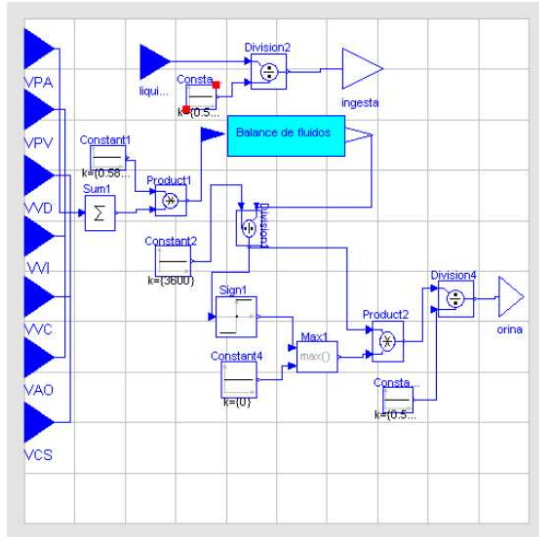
VPA
VPV
VVD
VVI
VVC
VAO
VCS
liqui...
Consta...
k={0.5...
Division2
ingesta
Constant1
k={0.58...
Balance de fluidos
Sum1
Product1
Division1
Constant2
k={3600}
Sign1
Max1
max()
Constant4
k={0}
Product2
Division4
orina
Consta...
k={0.5...